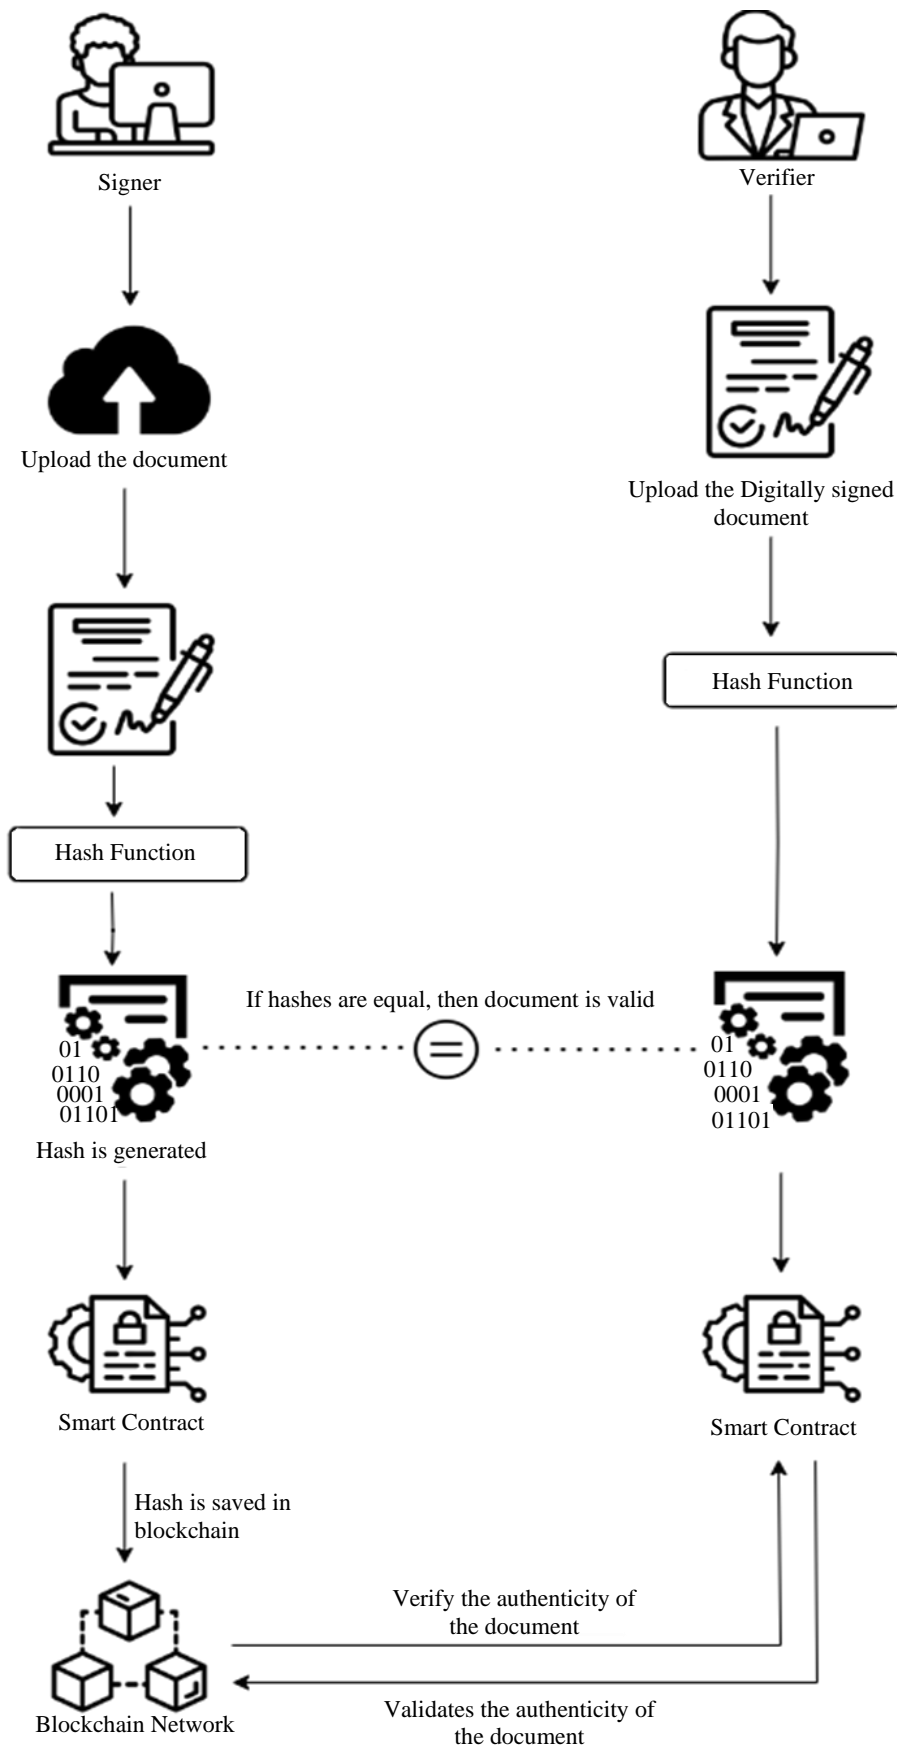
Signer

Upload the document

Hash Function

01
0110
0001
01101

Hash is generated

Smart Contract

Hash is saved in blockchain

Blockchain Network

Verifier

Upload the Digitally signed document

Hash Function

If hashes are equal, then document is valid

01
0110
0001
01101

Smart Contract

Verify the authenticity of the document

Validates the authenticity of the document